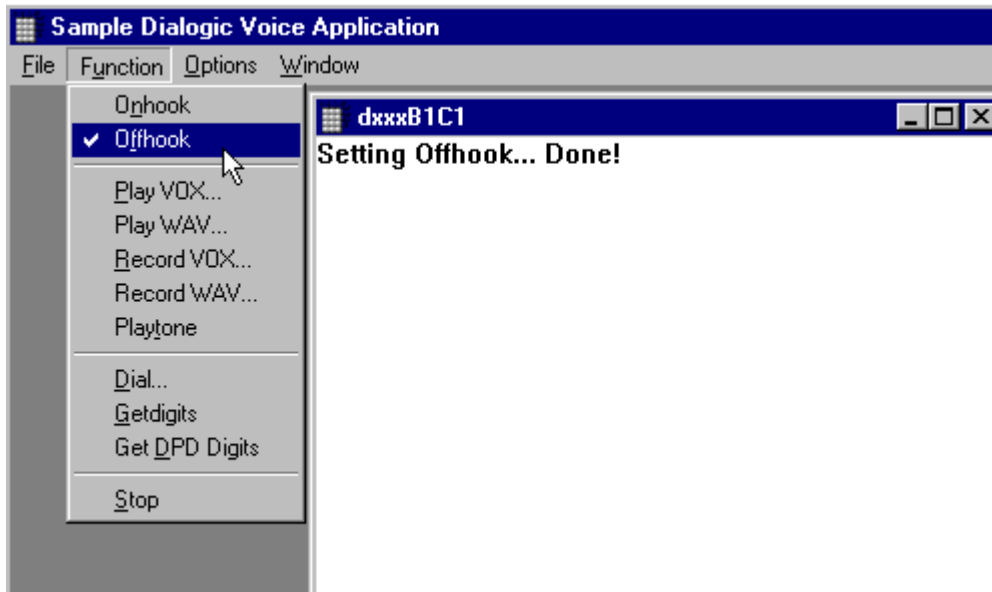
Sample Dialogic Voice Application

File Function Options Window

Onhook
✔ Offhook

Play VOX...
Play WAV...
Record VOX...
Record WAV...
Playtone

Dial...
Getdigits
Get DPD Digits

Stop

dxxxB1C1

Setting Offhook... Done!